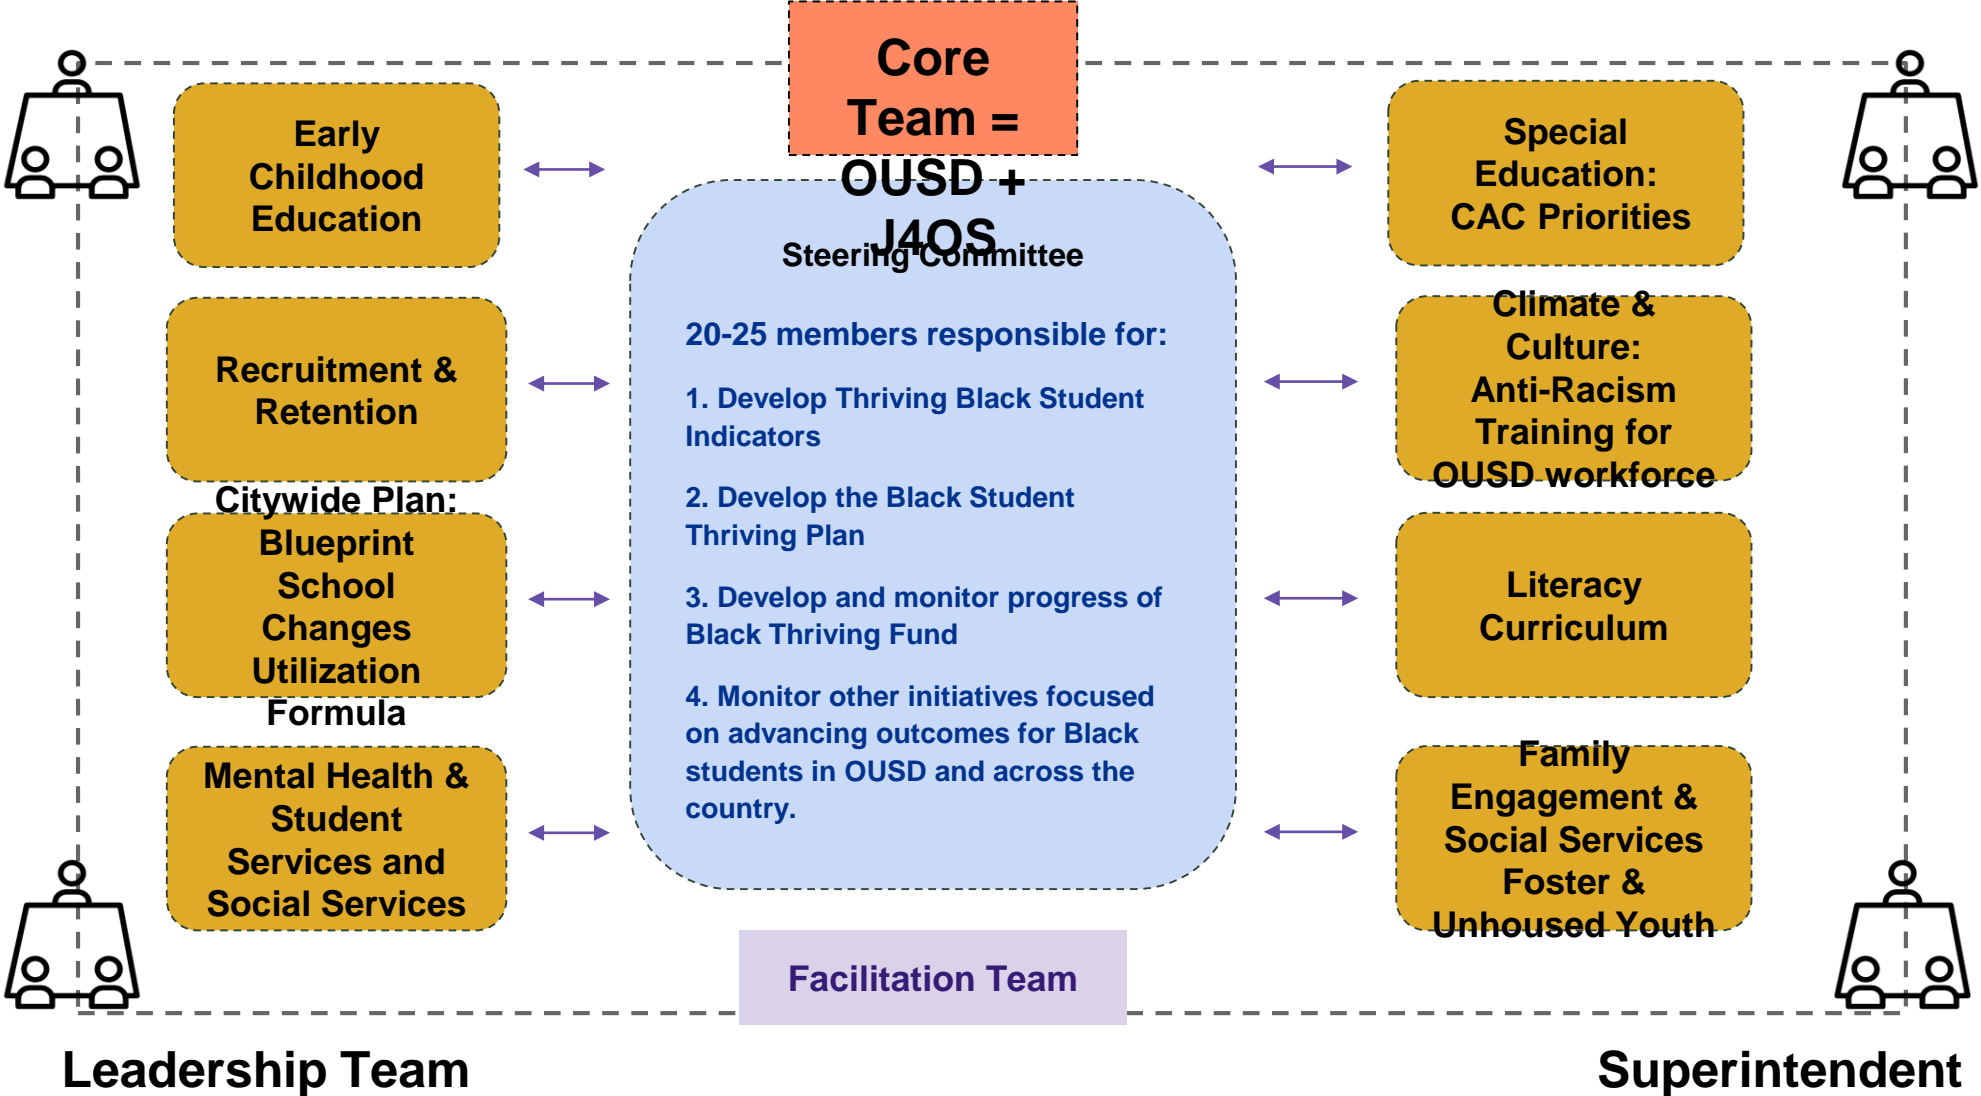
Core Team = OUSD + J4OS

Early Childhood Education

Recruitment & Retention

Citywide Plan: Blueprint School Changes Utilization Formula

Mental Health & Student Services and Social Services

Steering Committee

20-25 members responsible for:

1. Develop Thriving Black Student Indicators

2. Develop the Black Student Thriving Plan

3. Develop and monitor progress of Black Thriving Fund

4. Monitor other initiatives focused on advancing outcomes for Black students in OUSD and across the country.

Special Education: CAC Priorities

Climate & Culture: Anti-Racism Training for OUSD workforce

Literacy Curriculum

Family Engagement & Social Services Foster & Unhoused Youth

Facilitation Team

Leadership Team

Superintendent